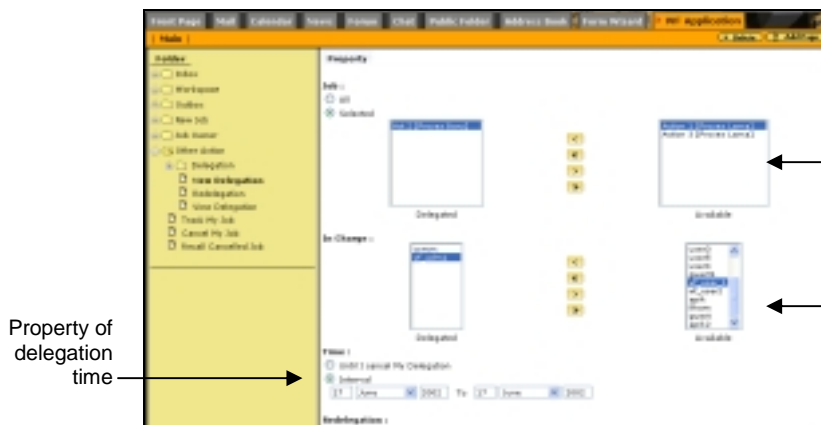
Front Page | Mail | Calendar | News | Forum | Chat | Public Folder | Address Book | Form Wizard | MY Application

Main

Folder
Inbox
Workspace
Outbox
New Job
Job Owner
Other Action
Delegation
New Delegation
Redelegation
View Delegation
Track My Job
Cancel My Job
Recall Cancelled Job

Property

Job :
All
Selected

Delegated

Available

In Charge :

Delegated

Available

Time :
Until I cancel My Delegation
Interval
27 June 2002 To 27 June 2002

Redelegation :

Property of delegation time